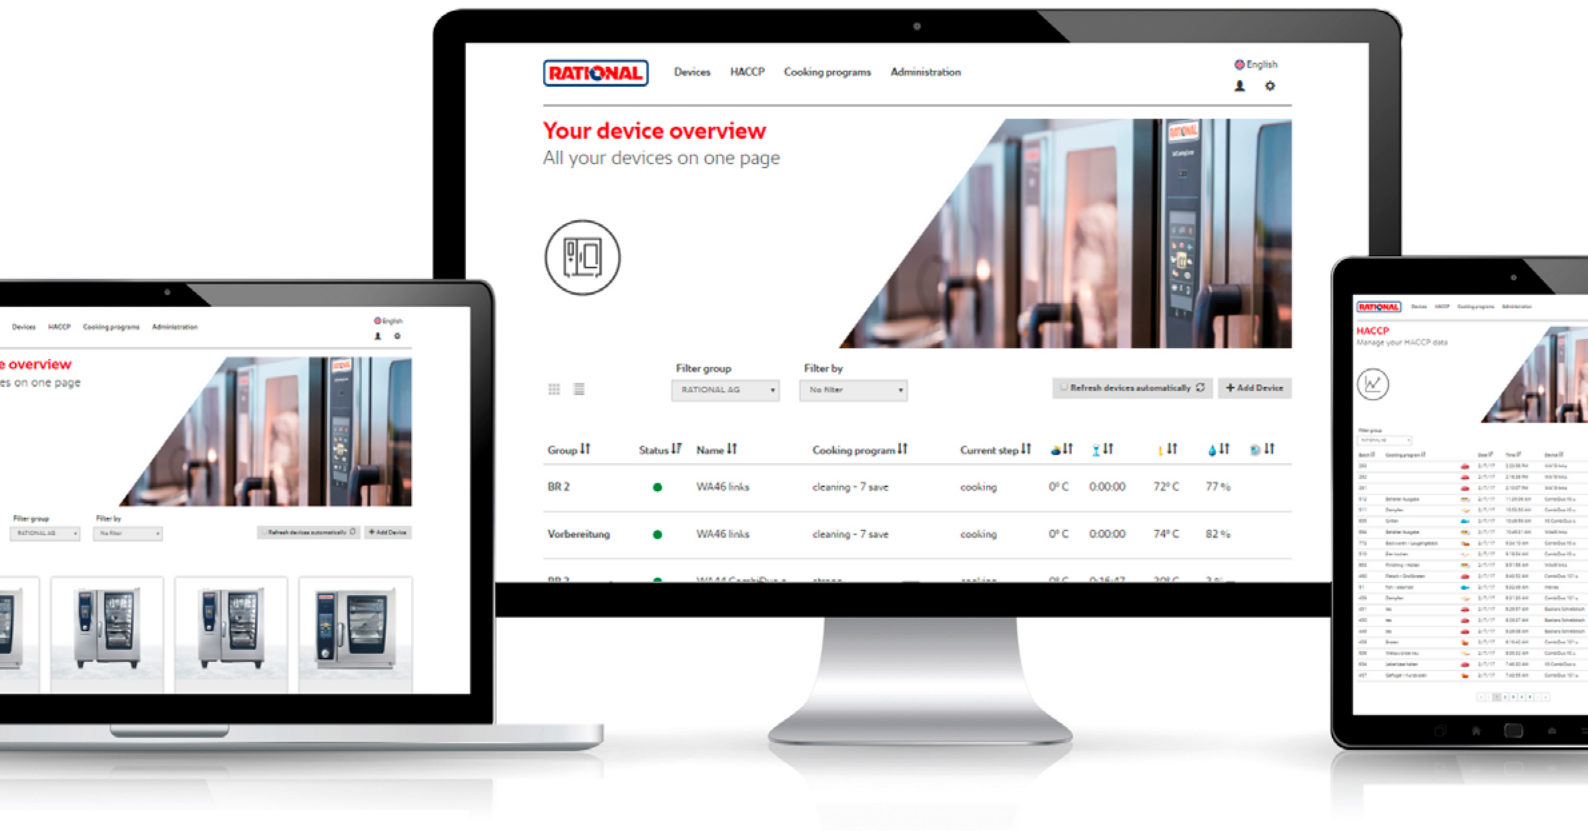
RATIONAL Devices HACCP Cooking programs Administration

English

Your device overview

All your devices on one page

Filter group RATIONAL AG

Filter by No filter

Refresh devices automatically

+ Add Device

| Group | Status | Name | Cooking program | Current step | | | | | |
|---|---|---|---|---|---|---|---|---|---|
| BR 2 | ● | WA46 links | cleaning - 7 save | cooking | 0° C | 0:00:00 | 72° C | 77 % | |
| Vorbereitung | ● | WA46 links | cleaning - 7 save | cooking | 0° C | 0:00:00 | 74° C | 82 % | |
| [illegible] | | | | | | | | | |

Devices HACCP Cooking programs Administration

English

e overview

es on one page

Filter group RATIONAL AG

Filter by No filter

Refresh devices automatically

+ Add Device

RATIONAL Devices HACCP Cooking programs Administration

HACCP

Manage your HACCP data